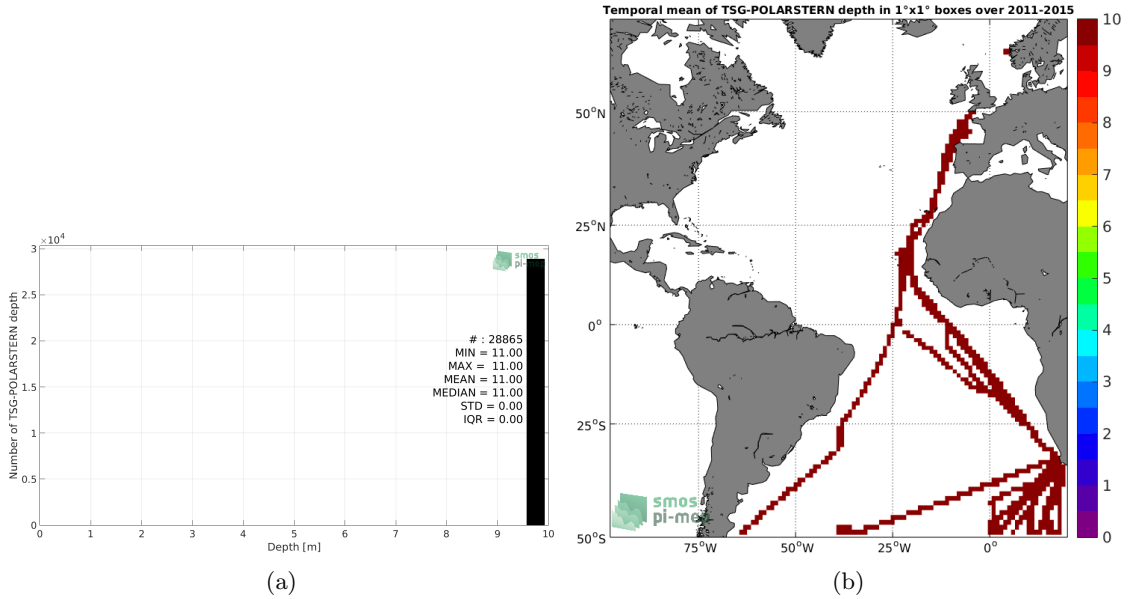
$\times 10^4$

3

2.5

2

1.5

1

0.5

0

Number of TSG-POLARSTERN depth

smos
pi-mep

# : 28865
MIN = 11.00
MAX = 11.00
MEAN = 11.00
MEDIAN = 11.00
STD = 0.00
IQR = 0.00

0 1 2 3 4 5 6 7 8 9 10

Depth [m]

(a)

Temporal mean of TSG-POLARSTERN depth in 1°x1° boxes over 2011-2015

50°N

25°N

0°

25°S

50°S

75°W 50°W 25°W 0°

smos
pi-mep

10
9
8
7
6
5
4
3
2
1
0

(b)